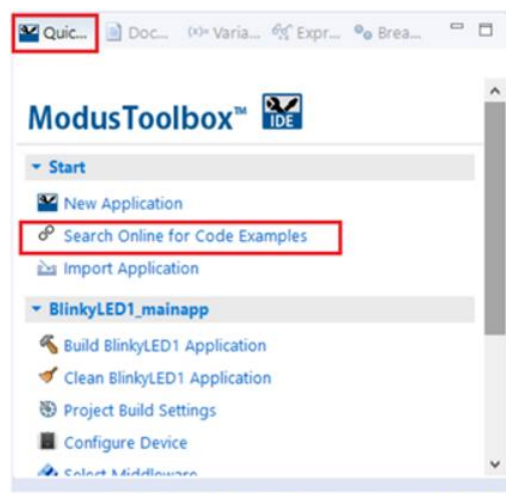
Quic... Doc... (x)= Varia... Expr... Brea...

ModusToolbox™ IDE

Start

New Application

Search Online for Code Examples

Import Application

BlinkyLED1_mainapp

Build BlinkyLED1 Application

Clean BlinkyLED1 Application

Project Build Settings

Configure Device

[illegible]